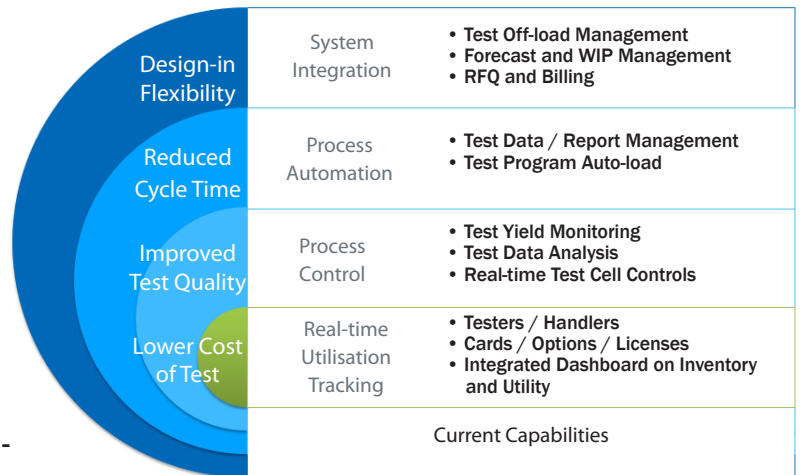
Design-in Flexibility

Reduced Cycle Time

Improved Test Quality

Lower Cost of Test

| | |
|---|---|
| System Integration | • Test Off-load Management<br>• Forecast and WIP Management<br>• RFQ and Billing |
| Process Automation | • Test Data / Report Management<br>• Test Program Auto-load |
| Process Control | • Test Yield Monitoring<br>• Test Data Analysis<br>• Real-time Test Cell Controls |
| Real-time Utilisation Tracking | • Testers / Handlers<br>• Cards / Options / Licenses<br>• Integrated Dashboard on Inventory and Utility |
| Current Capabilities | |

-